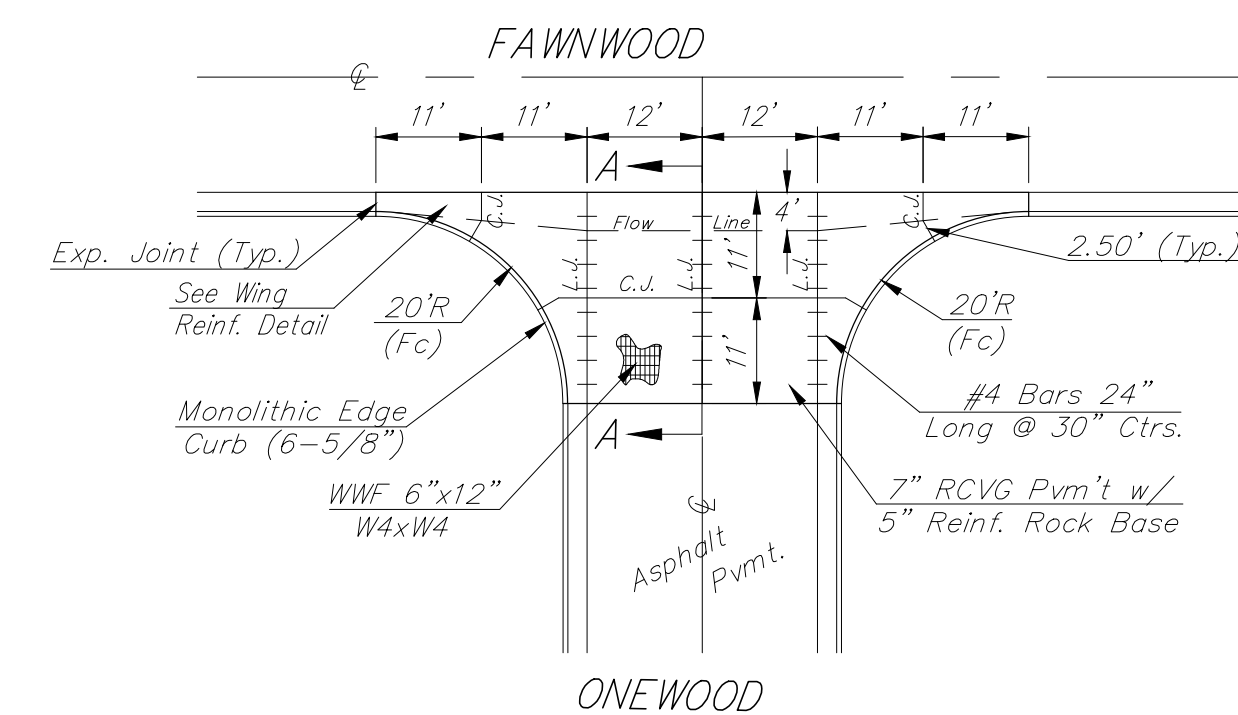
FAWNWOOD

℄

11' 11' 12' 12' 11' 11'

A

4'

C.J. C.J.

Flow Line

L.J. L.J. L.J.

11'

C.J.

11'

Exp. Joint (Typ.)

2.50' (Typ.)

See Wing Reinf. Detail

20'R (Fc)

20'R (Fc)

Monolithic Edge Curb (6-5/8")

#4 Bars 24" Long @ 30" Ctrs.

A

WWF 6"x12" W4xW4

7" RCVG Pvm't w/ 5" Reinf. Rock Base

℄

Asphalt Pvmt.

ONEWOOD